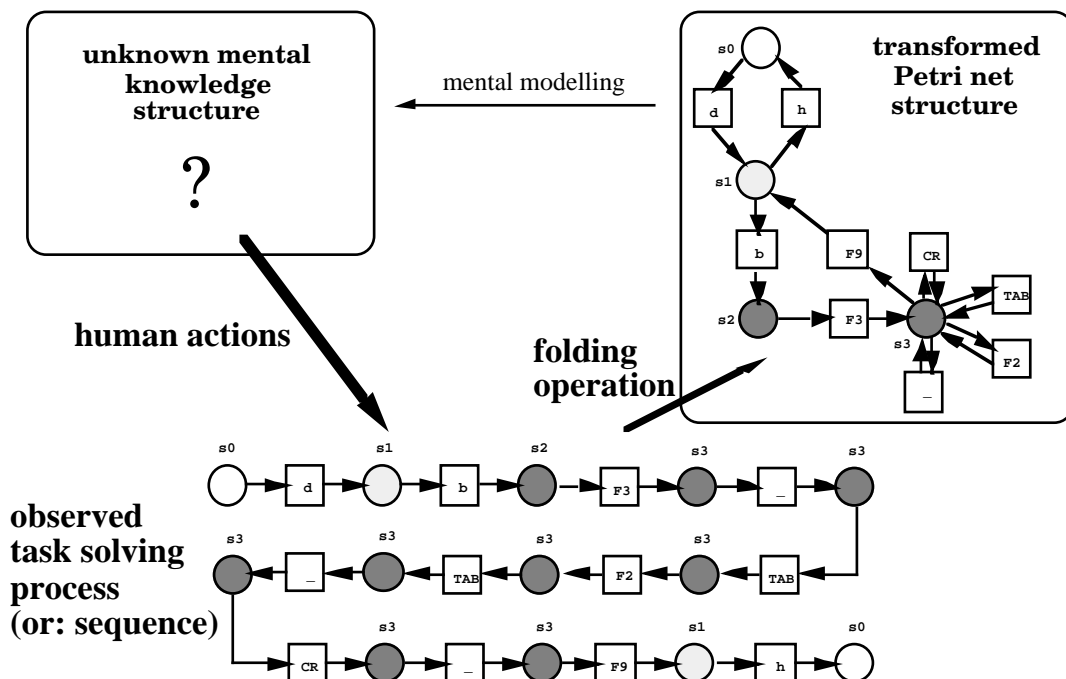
unknown mental knowledge structure

?

mental modelling

transformed Petri net structure

s0
d
h
s1
b
F9
CR
TAB
s2
F3
s3
F2
_

human actions

folding operation

s0 s1 s2 s3 s3
d b F3 _

observed task solving process (or: sequence)

s3 s3 s3 s3
_ TAB F2 TAB

s3 s3 s1 s0
CR _ F9 h